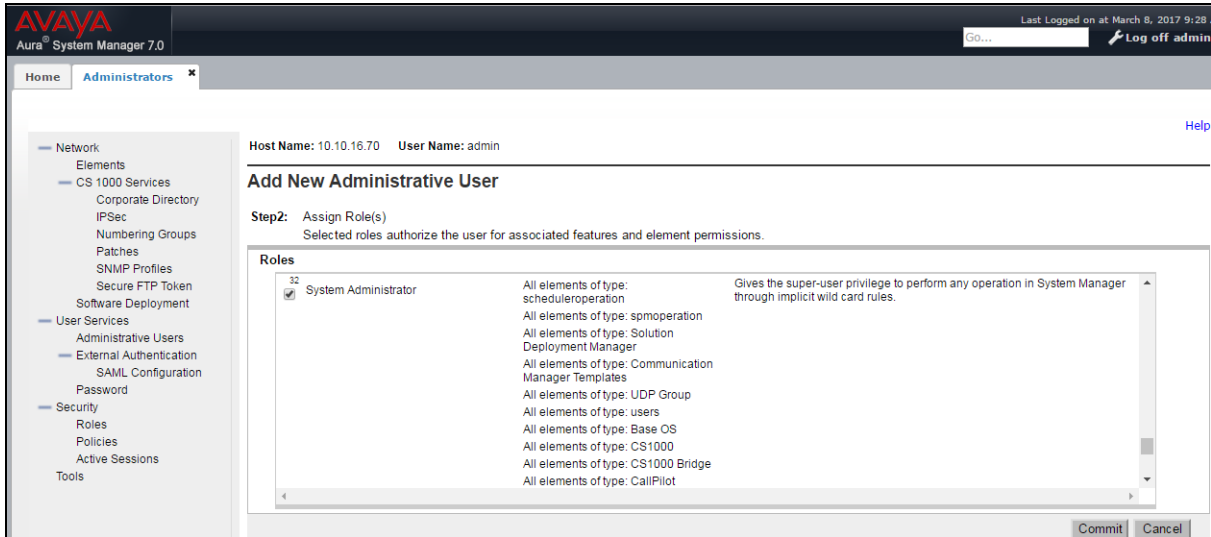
AVAYA
Aura® System Manager 7.0

Last Logged on at March 8, 2017 9:28

Go...

Log off admin

Home

Administrators

Help

Network
Elements
CS 1000 Services
Corporate Directory
IPSec
Numbering Groups
Patches
SNMP Profiles
Secure FTP Token
Software Deployment
User Services
Administrative Users
External Authentication
SAML Configuration
Password
Security
Roles
Policies
Active Sessions
Tools

Host Name: 10.10.16.70 User Name: admin

Add New Administrative User

Step2: Assign Role(s)
Selected roles authorize the user for associated features and element permissions.

Roles

32
System Administrator

All elements of type: scheduleroperation
All elements of type: spmoperation
All elements of type: Solution Deployment Manager
All elements of type: Communication Manager Templates
All elements of type: UDP Group
All elements of type: users
All elements of type: Base OS
All elements of type: CS1000
All elements of type: CS1000 Bridge
All elements of type: CallPilot

Gives the super-user privilege to perform any operation in System Manager through implicit wild card rules.

Commit Cancel